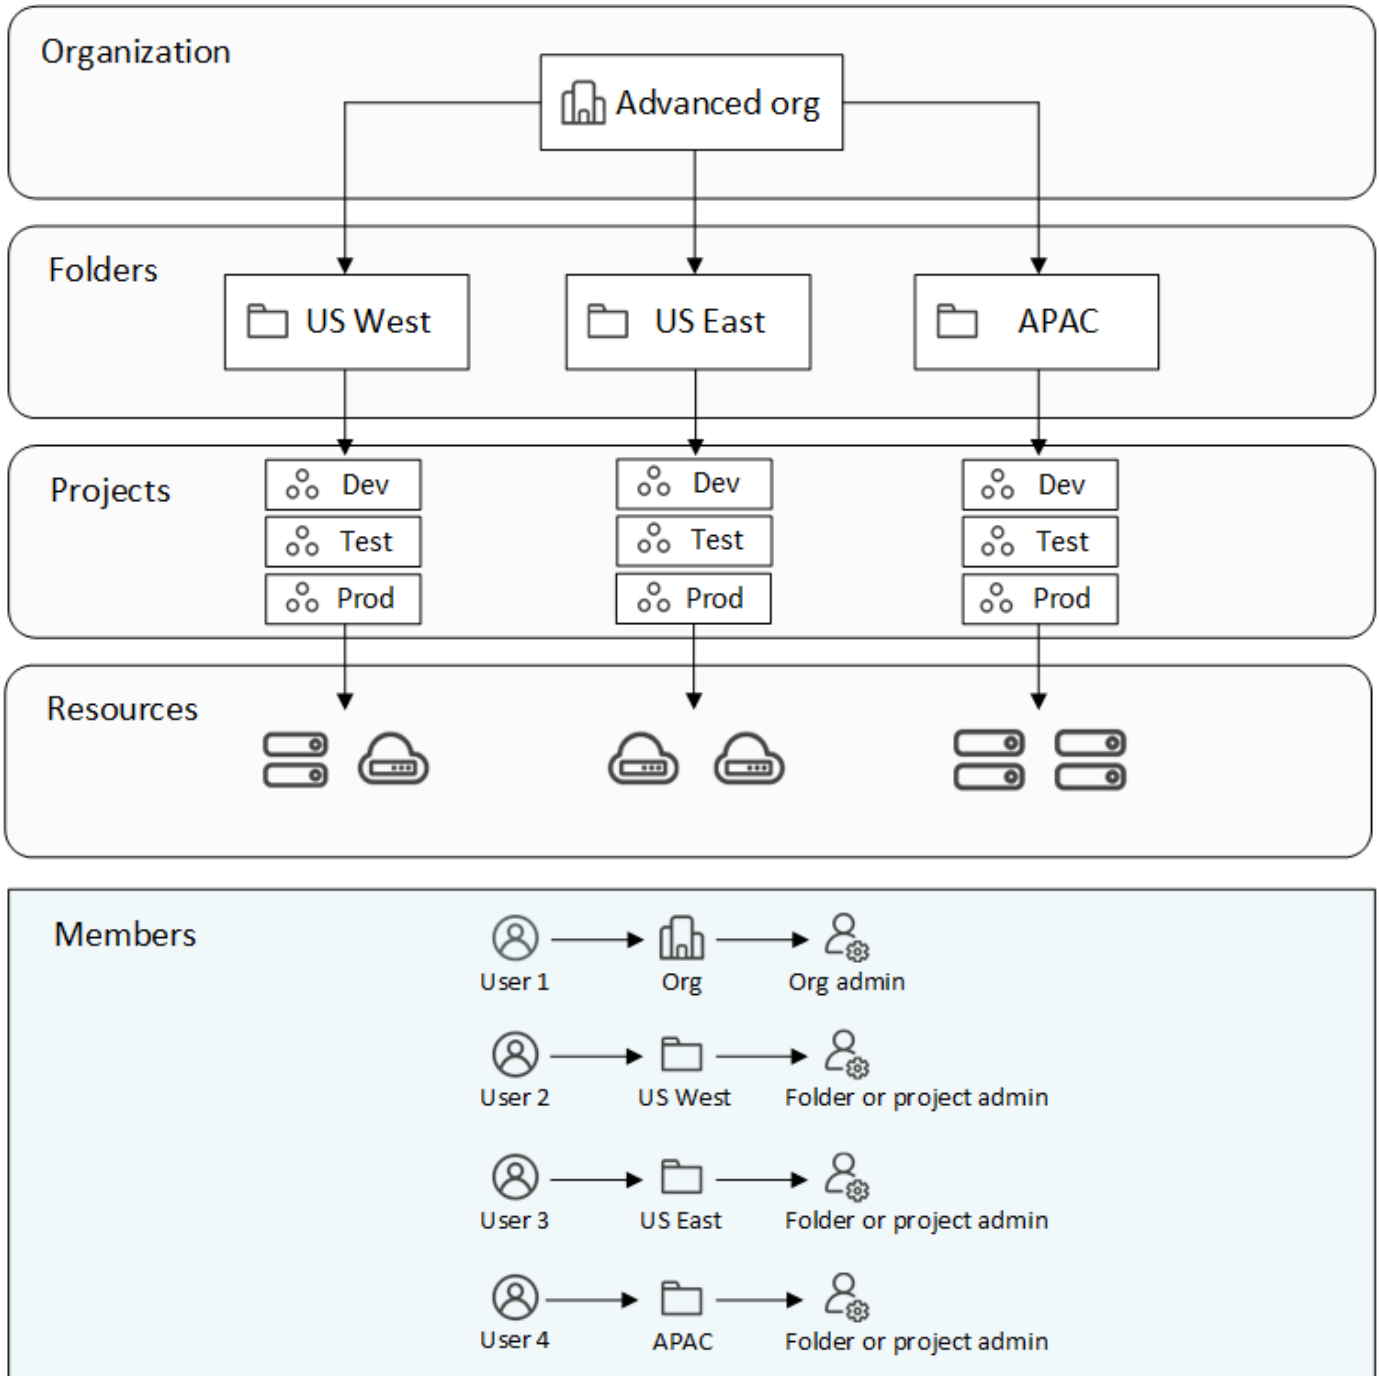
Organization

Advanced org

Folders

US West

US East

APAC

Projects

Dev
Test
Prod

Dev
Test
Prod

Dev
Test
Prod

Resources

Members

User 1
Org
Org admin

User 2
US West
Folder or project admin

User 3
US East
Folder or project admin

User 4
APAC
Folder or project admin